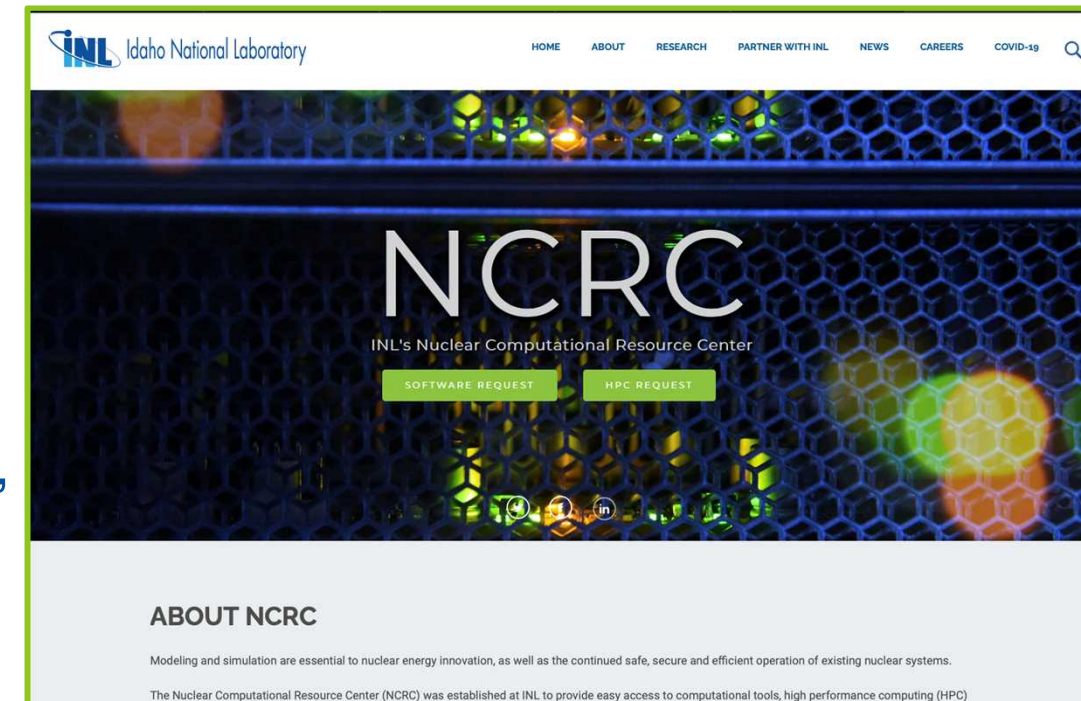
INL Idaho National Laboratory

HOME ABOUT RESEARCH PARTNER WITH INL NEWS CAREERS COVID-19

NCRC

INL's Nuclear Computational Resource Center

SOFTWARE REQUEST HPC REQUEST

ABOUT NCRC

Modeling and simulation are essential to nuclear energy innovation, as well as the continued safe, secure and efficient operation of existing nuclear systems.

The Nuclear Computational Resource Center (NCRC) was established at INL to provide easy access to computational tools, high performance computing (HPC)